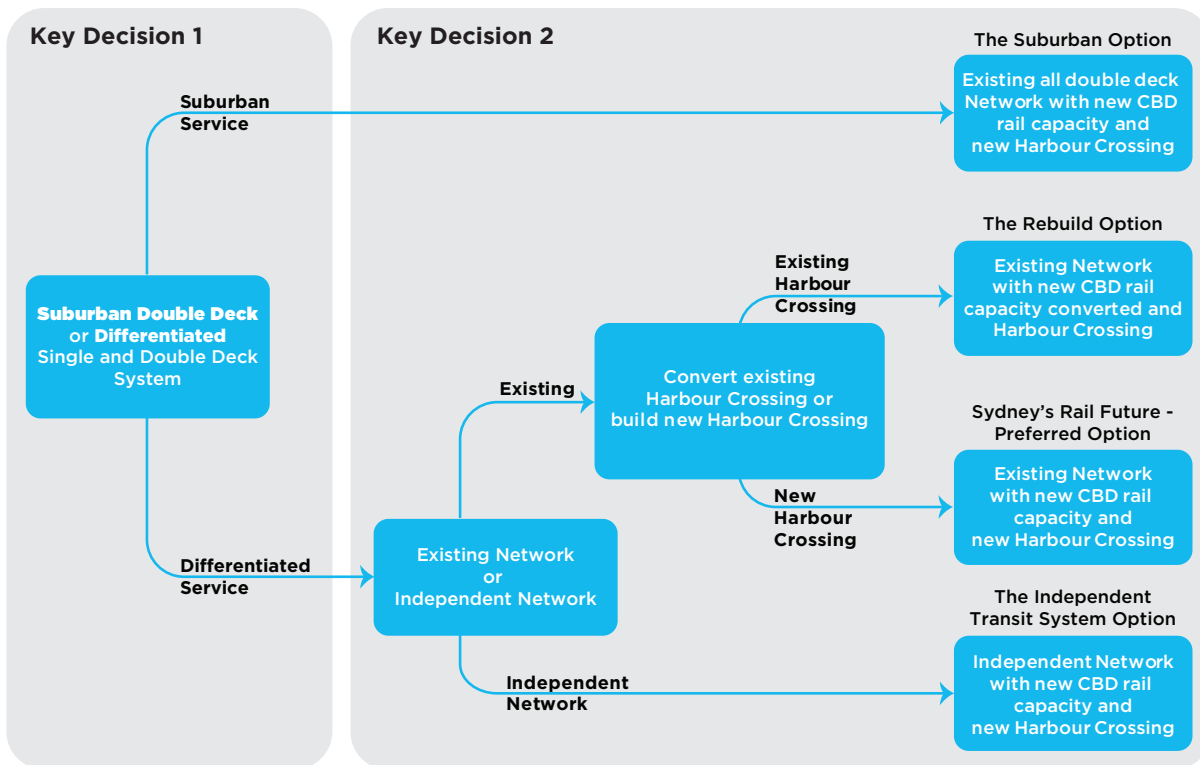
Key Decision 1

Suburban Service

Suburban Double Deck or Differentiated Single and Double Deck System

Differentiated Service

Key Decision 2

The Suburban Option

Existing all double deck Network with new CBD rail capacity and new Harbour Crossing

The Rebuild Option

Existing Harbour Crossing

Existing Network with new CBD rail capacity converted and Harbour Crossing

Existing

Convert existing Harbour Crossing or build new Harbour Crossing

Sydney's Rail Future - Preferred Option

Existing Network with new CBD rail capacity and new Harbour Crossing

New Harbour Crossing

Existing Network or Independent Network

The Independent Transit System Option

Independent Network

Independent Network with new CBD rail capacity and new Harbour Crossing